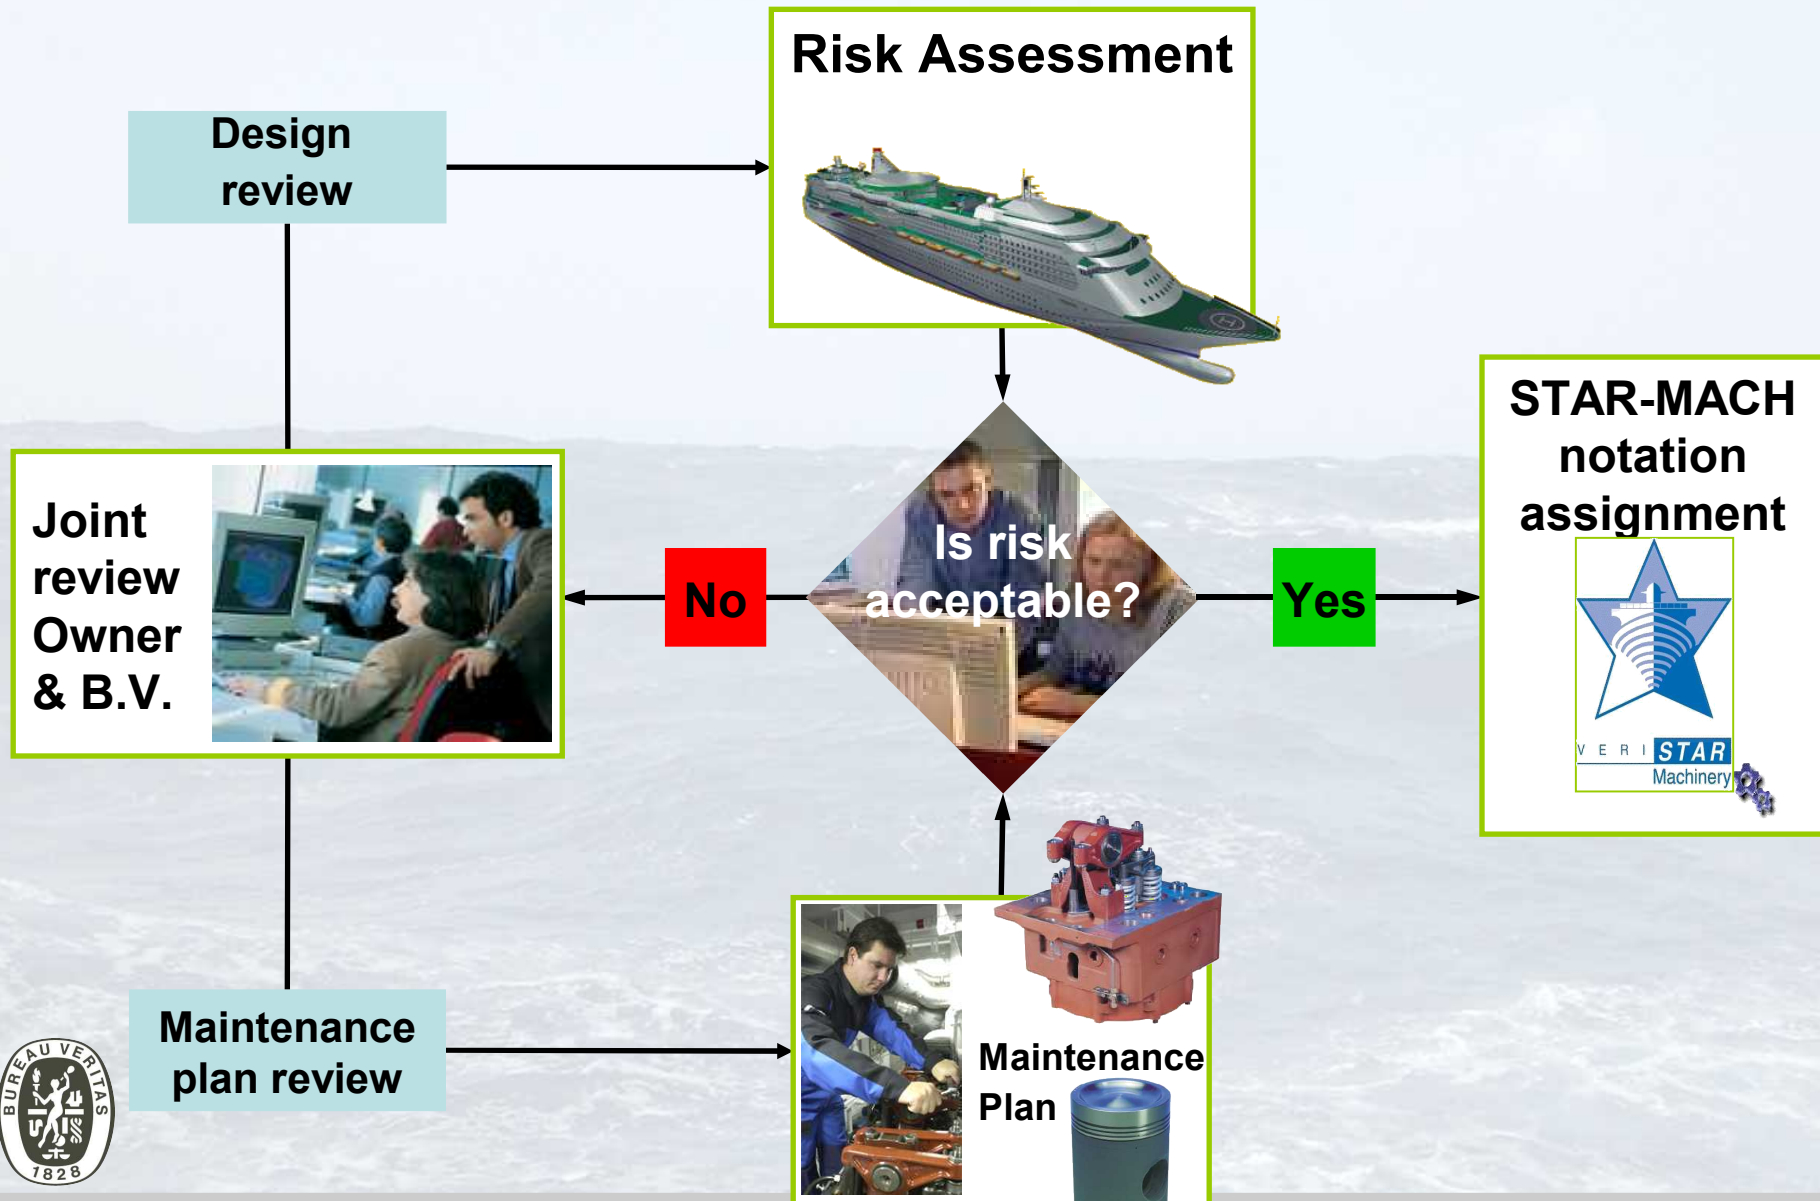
Risk Assessment

Design review

STAR-MACH notation assignment

Joint review Owner & B.V.

No

Is risk acceptable?

Yes

VERISTAR Machinery

Maintenance plan review

Maintenance Plan

BUREAU VERITAS 1828